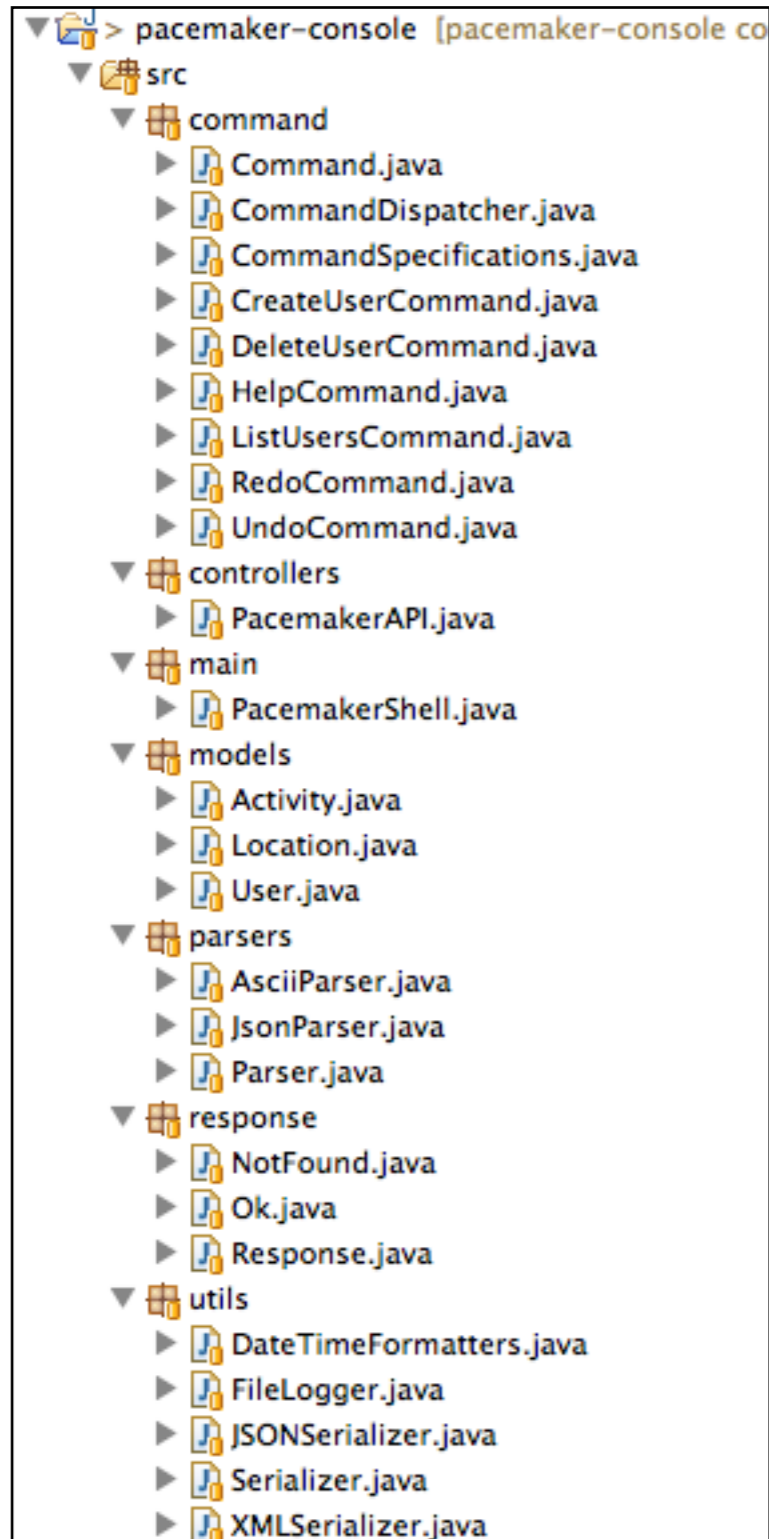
> pacemaker-console [pacemaker-console co
src
command
Command.java
CommandDispatcher.java
CommandSpecifications.java
CreateUserCommand.java
DeleteUserCommand.java
HelpCommand.java
ListUsersCommand.java
RedoCommand.java
UndoCommand.java
controllers
PacemakerAPI.java
main
PacemakerShell.java
models
Activity.java
Location.java
User.java
parsers
AsciiParser.java
JsonParser.java
Parser.java
response
NotFound.java
Ok.java
Response.java
utils
DateTimeFormatters.java
FileLogger.java
JSONSerializer.java
Serializer.java
XMLSerializer.java